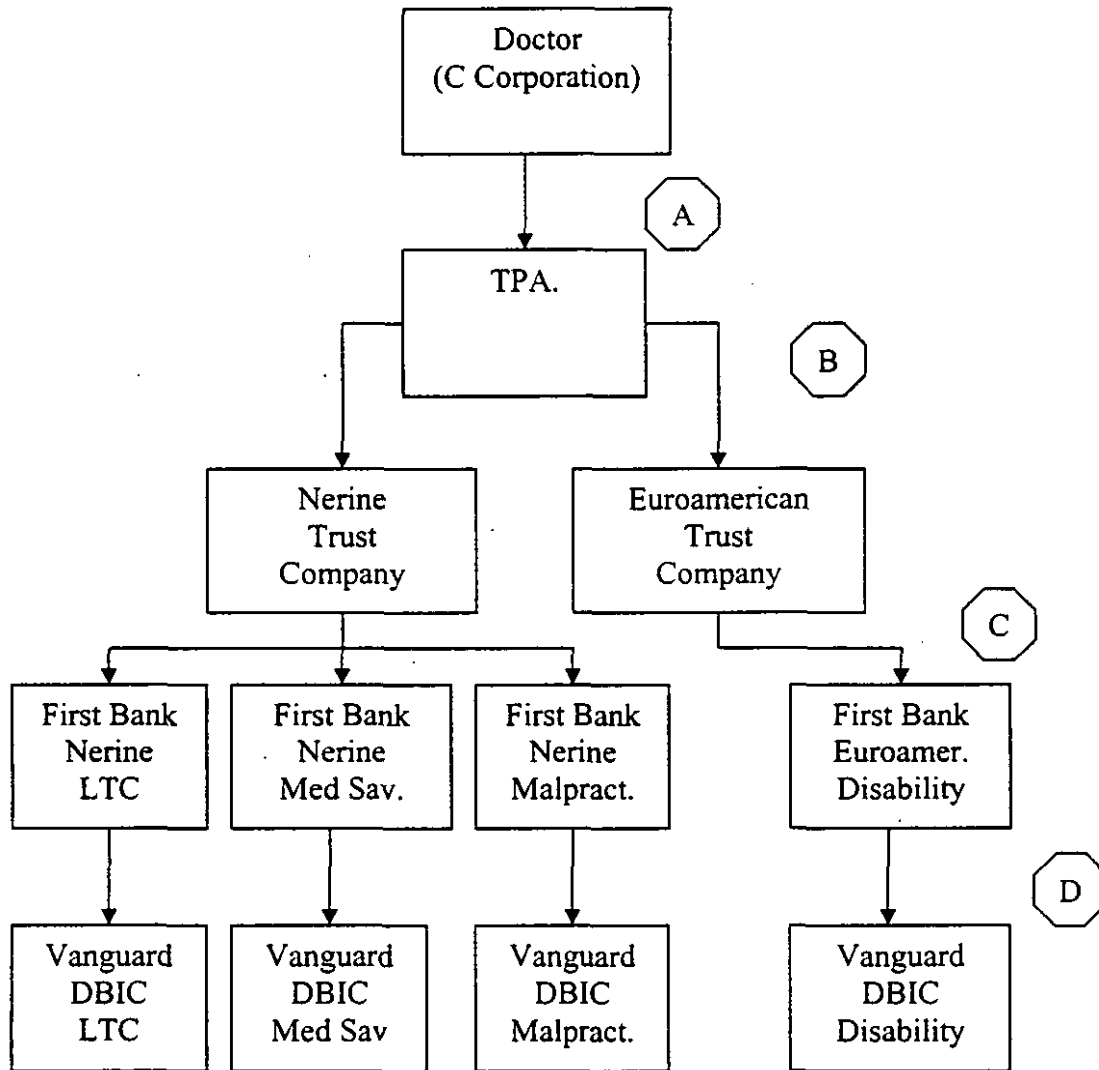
Doctor
(C Corporation)

A

TPA.

B

Nerine
Trust
Company

Euroamerican
Trust
Company

C

First Bank
Nerine
LTC

First Bank
Nerine
Med Sav.

First Bank
Nerine
Malpract.

First Bank
Euroamer.
Disability

D

Vanguard
DBIC
LTC

Vanguard
DBIC
Med Sav

Vanguard
DBIC
Malpract.

Vanguard
DBIC
Disability